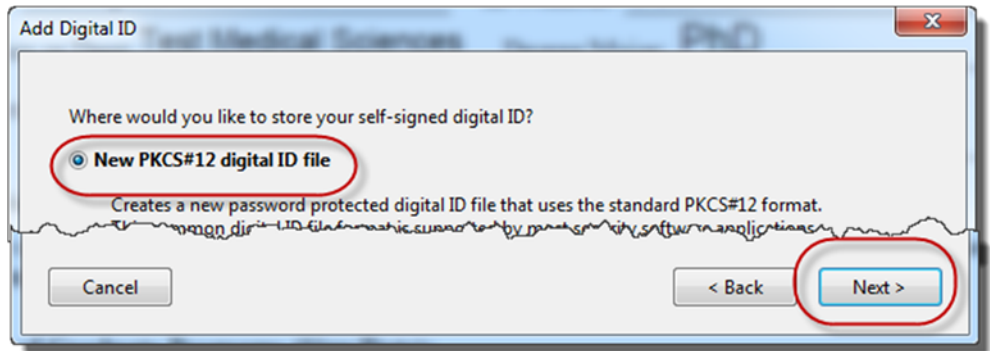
Add Digital ID

Where would you like to store your self-signed digital ID?

New PKCS#12 digital ID file

Creates a new password protected digital ID file that uses the standard PKCS#12 format. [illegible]

Cancel

< Back

Next >